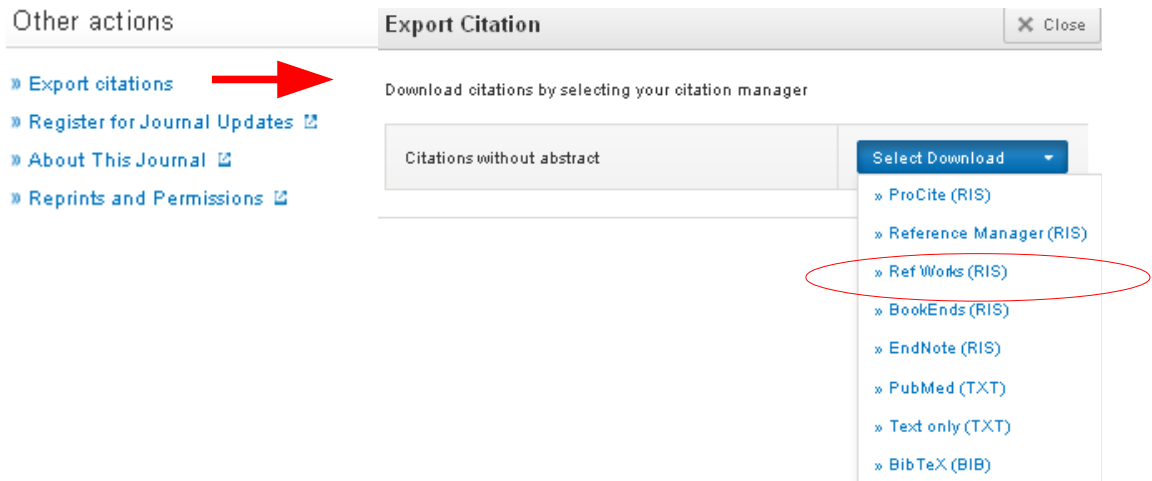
Other actions

» Export citations
» Register for Journal Updates
» About This Journal
» Reprints and Permissions

Export Citation

✕ Close

Download citations by selecting your citation manager

Citations without abstract

Select Download

» ProCite (RIS)
» Reference Manager (RIS)
» Ref Works (RIS)
» BookEnds (RIS)
» EndNote (RIS)
» PubMed (TXT)
» Text only (TXT)
» BibTeX (BIB)